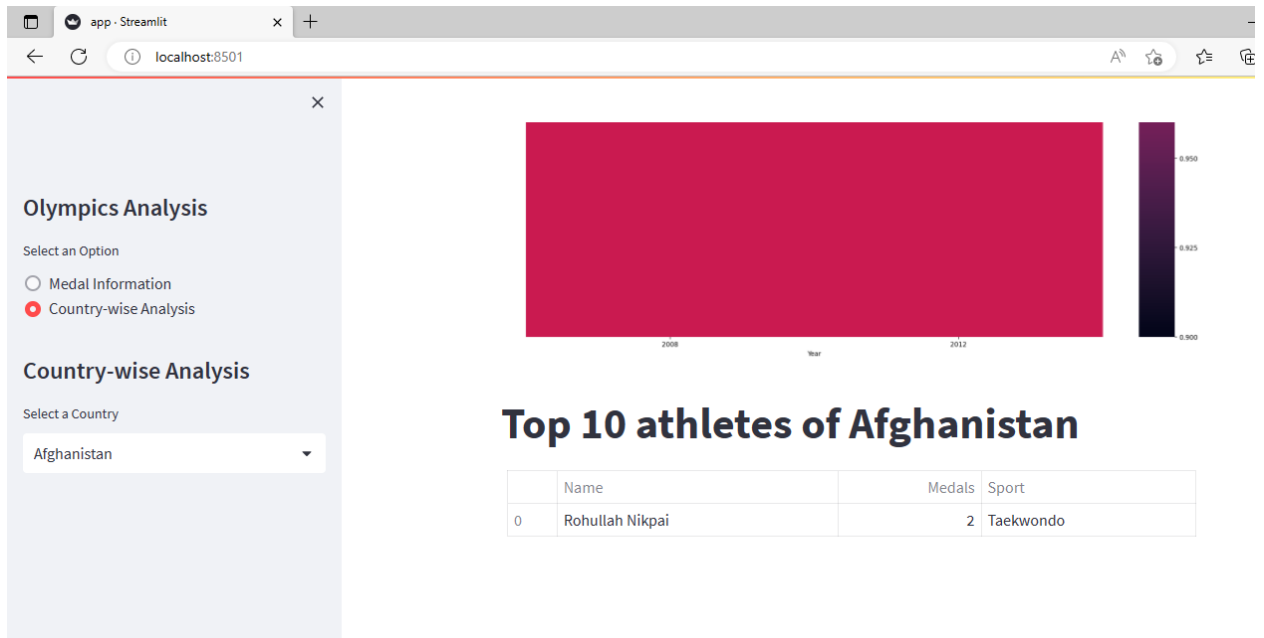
app · Streamlit

localhost:8501

Olympics Analysis

Select an Option

Medal Information

Country-wise Analysis

Country-wise Analysis

Select a Country

Afghanistan

0.950

0.925

0.900

2008

2012

Year

Top 10 athletes of Afghanistan

| | Name | Medals | Sport |
|---|---|---|---|
| 0 | Rohullah Nikpai | 2 | Taekwondo |